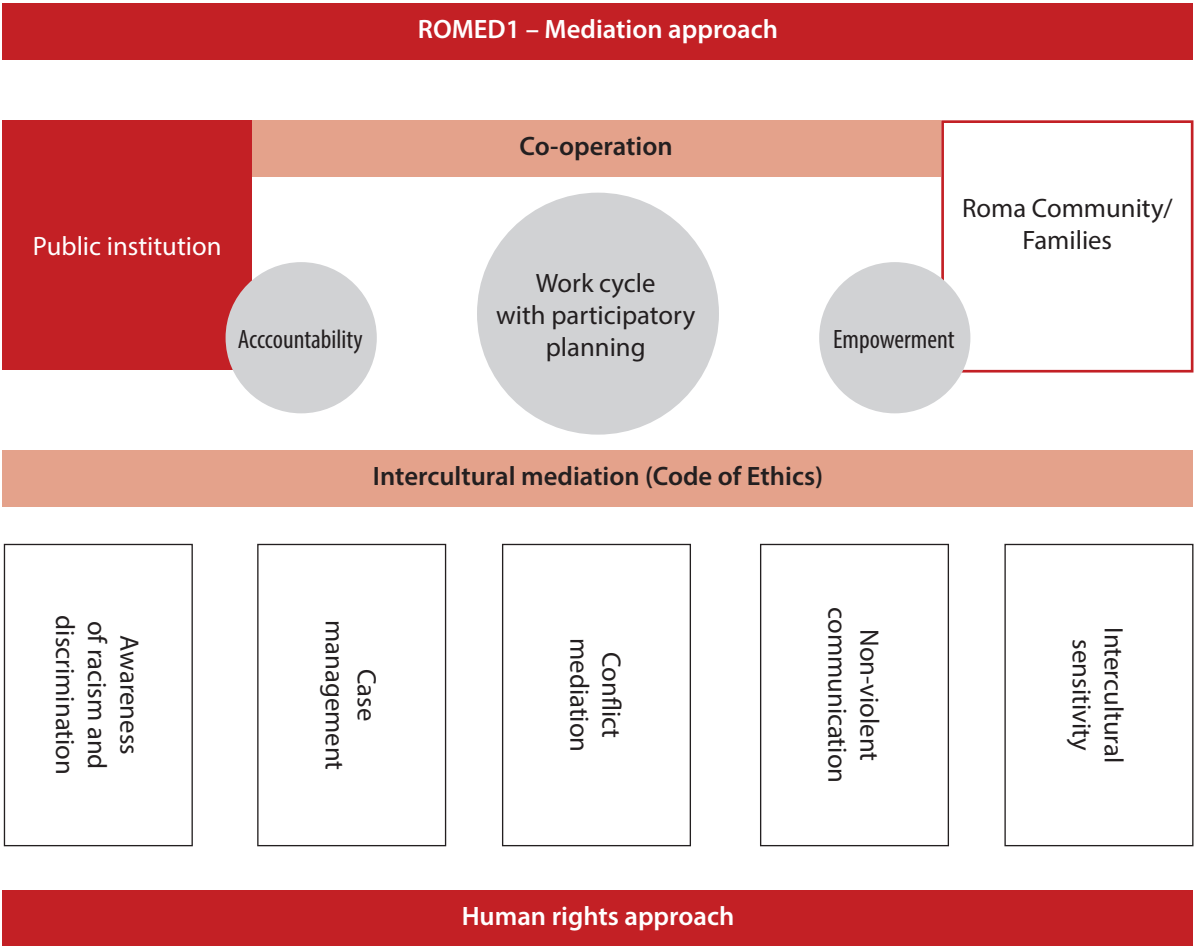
ROMED1 – Mediation approach

Co-operation

Public institution

Roma Community/ Families

Acccountability

Work cycle with participatory planning

Empowerment

Intercultural mediation (Code of Ethics)

Awareness of racism and discrimination

Case management

Conflict mediation

Non-violent communication

Intercultural sensitivity

Human rights approach